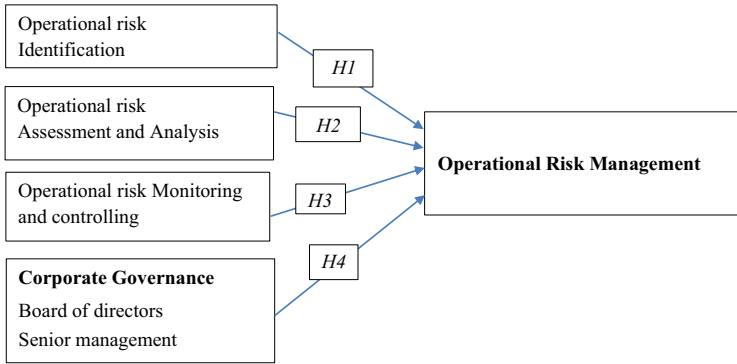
Operational risk Identification

H1

Operational risk Assessment and Analysis

H2

Operational risk Monitoring and controlling

H3

Corporate Governance
Board of directors
Senior management

H4

Operational Risk Management